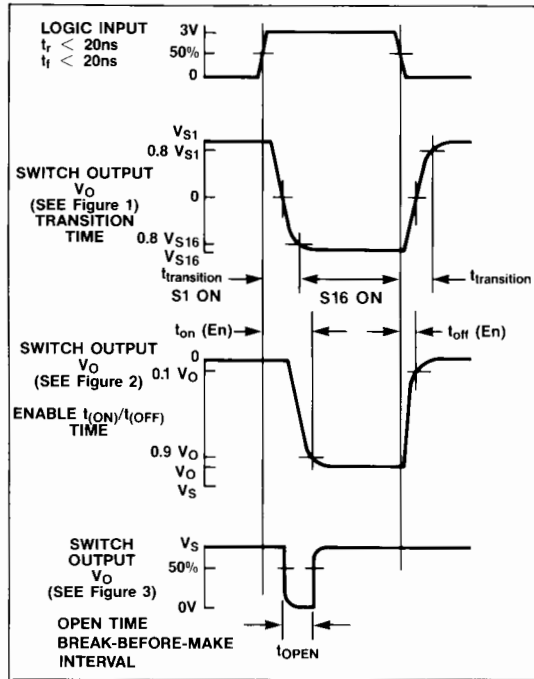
LOGIC INPUT
$t_r < 20ns$
$t_f < 20ns$

3V
50%
0

$V_{S1}$
0.8 $V_{S1}$

SWITCH OUTPUT
$V_O$
(SEE Figure 1)
TRANSITION
TIME

0

0.8 $V_{S16}$
$V_{S16}$

$t_{transition}$
S1 ON

S16 ON

$t_{transition}$

$t_{on}$ (En)

$t_{off}$ (En)

SWITCH OUTPUT
$V_O$
(SEE Figure 2)

0
0.1 $V_O$

ENABLE $t_{(ON)}/t_{(OFF)}$
TIME

0.9 $V_O$
$V_O$
$V_S$

SWITCH
OUTPUT
$V_O$
(SEE Figure 3)

$V_S$
50%
0V

OPEN TIME
BREAK-BEFORE-MAKE
INTERVAL

$t_{OPEN}$